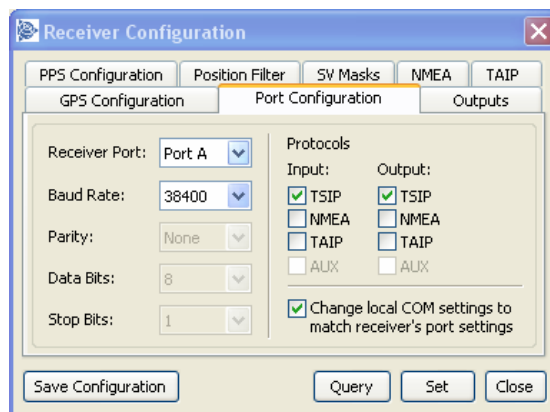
Receiver Configuration

PPS Configuration | Position Filter | SV Masks | NMEA | TAIP
GPS Configuration | Port Configuration | Outputs

Receiver Port: Port A
Baud Rate: 38400
Parity: None
Data Bits: 8
Stop Bits: 1

Protocols
Input:
TSIP
NMEA
TAIP
AUX

Output:
TSIP
NMEA
TAIP
AUX

Change local COM settings to match receiver's port settings

Save Configuration
Query
Set
Close